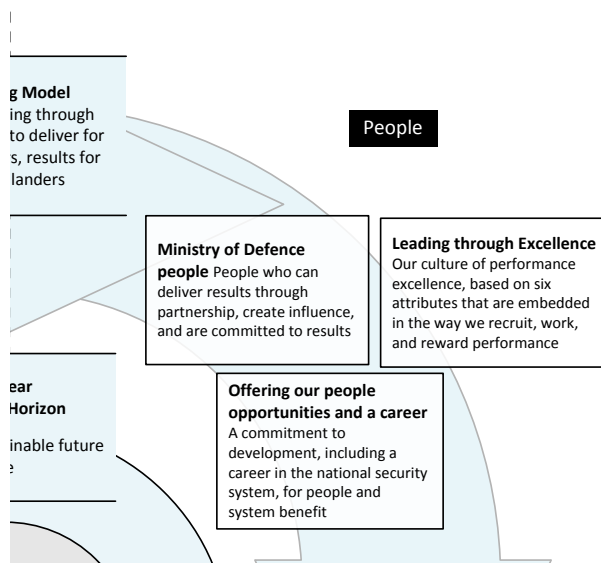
g Model
ing through
to deliver for
s, results for
landers

People

Ministry of Defence people People who can deliver results through partnership, create influence, and are committed to results

Leading through Excellence Our culture of performance excellence, based on six attributes that are embedded in the way we recruit, work, and reward performance

ear
Horizon

inable future
e

Offering our people opportunities and a career A commitment to development, including a career in the national security system, for people and system benefit